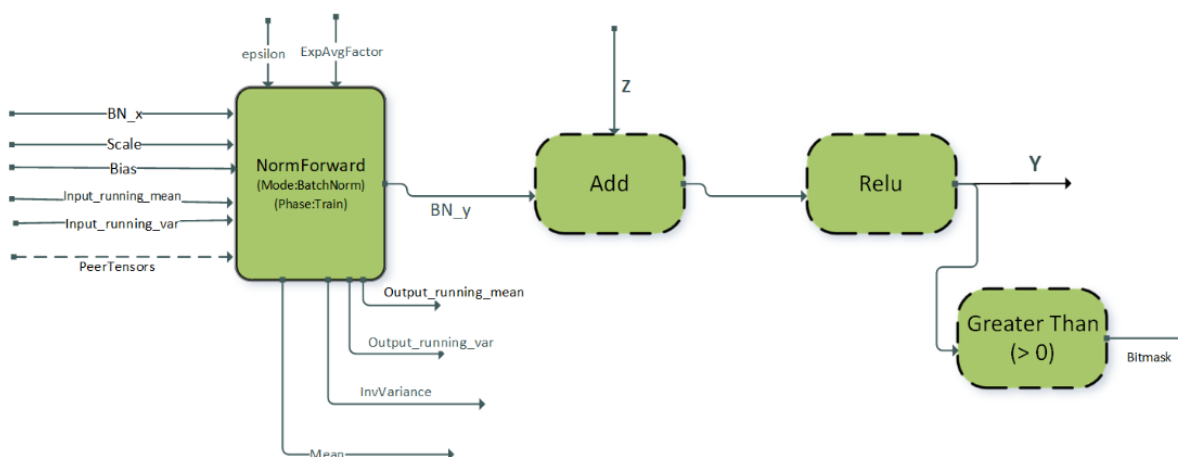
epsilon

ExpAvgFactor

BN_x

Scale

Bias

Input_running_mean

Input_running_var

PeerTensors

NormForward
(Mode:BatchNorm)
(Phase:Train)

Output_running_mean

Output_running_var

InvVariance

Mean

BN_y

Z

Add

Relu

Y

Greater Than
(> 0)

Bitmask